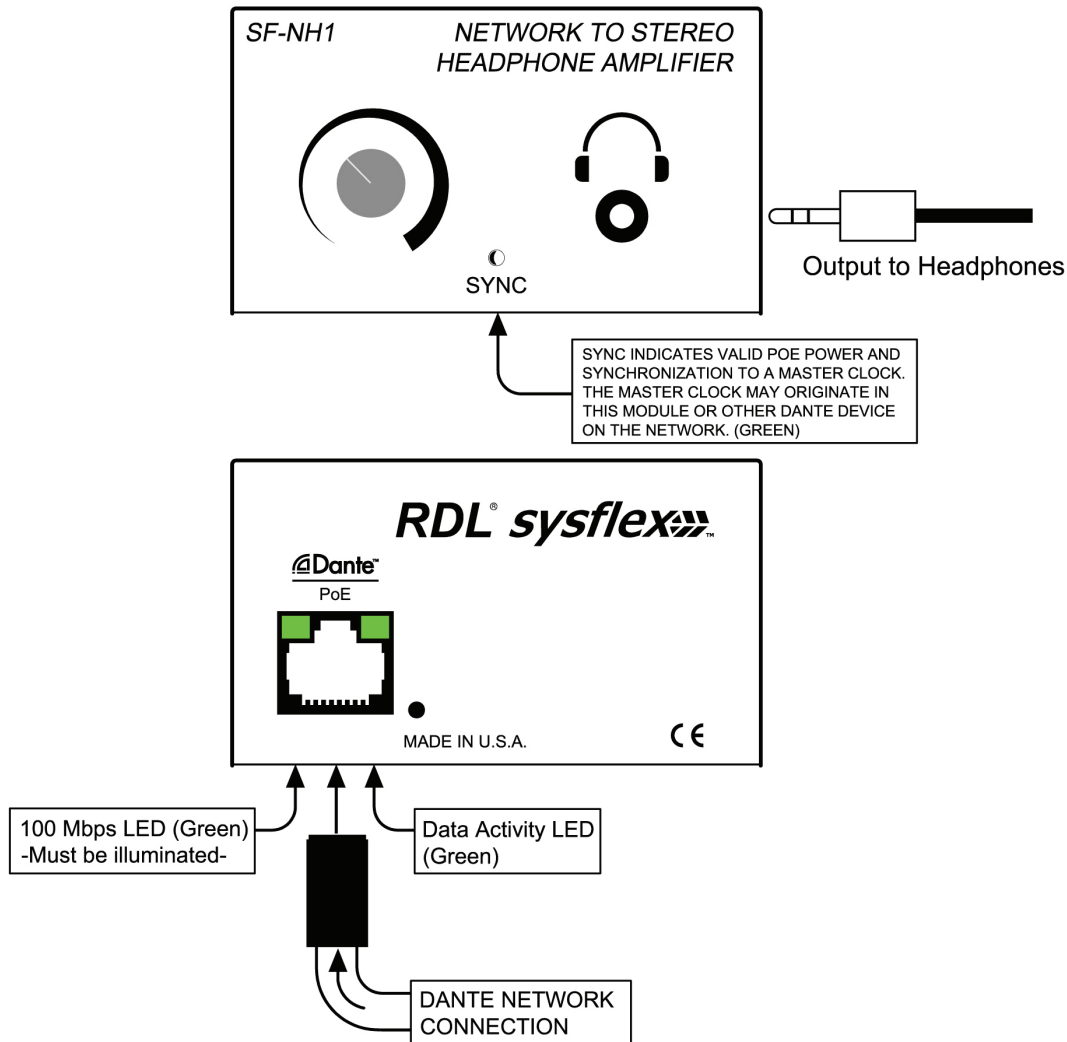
SF-NH1

NETWORK TO STEREO HEADPHONE AMPLIFIER

SYNC

Output to Headphones

SYNC INDICATES VALID POE POWER AND SYNCHRONIZATION TO A MASTER CLOCK. THE MASTER CLOCK MAY ORIGINATE IN THIS MODULE OR OTHER DANTE DEVICE ON THE NETWORK. (GREEN)

RDL® sysflex™

Dante™

PoE

MADE IN U.S.A.

CE

100 Mbps LED (Green)
-Must be illuminated-

Data Activity LED (Green)

DANTE NETWORK CONNECTION